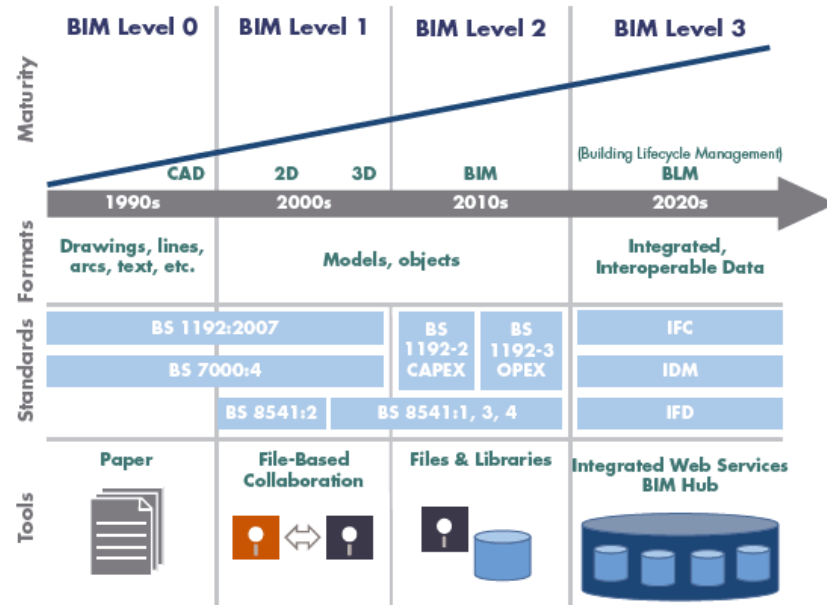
BIM Level 0 | BIM Level 1 | BIM Level 2 | BIM Level 3

Maturity

CAD | 2D | 3D | BIM | (Building Lifecycle Management) BLM

1990s | 2000s | 2010s | 2020s

Formats

Drawings, lines, arcs, text, etc.

Models, objects

Integrated, Interoperable Data

Standards

BS 1192:2007

BS 1192-2 CAPEX

BS 1192-3 OPEX

IFC

BS 7000:4

IDM

BS 8541:2

BS 8541:1, 3, 4

IFD

Tools

Paper

File-Based Collaboration

Files & Libraries

Integrated Web Services BIM Hub